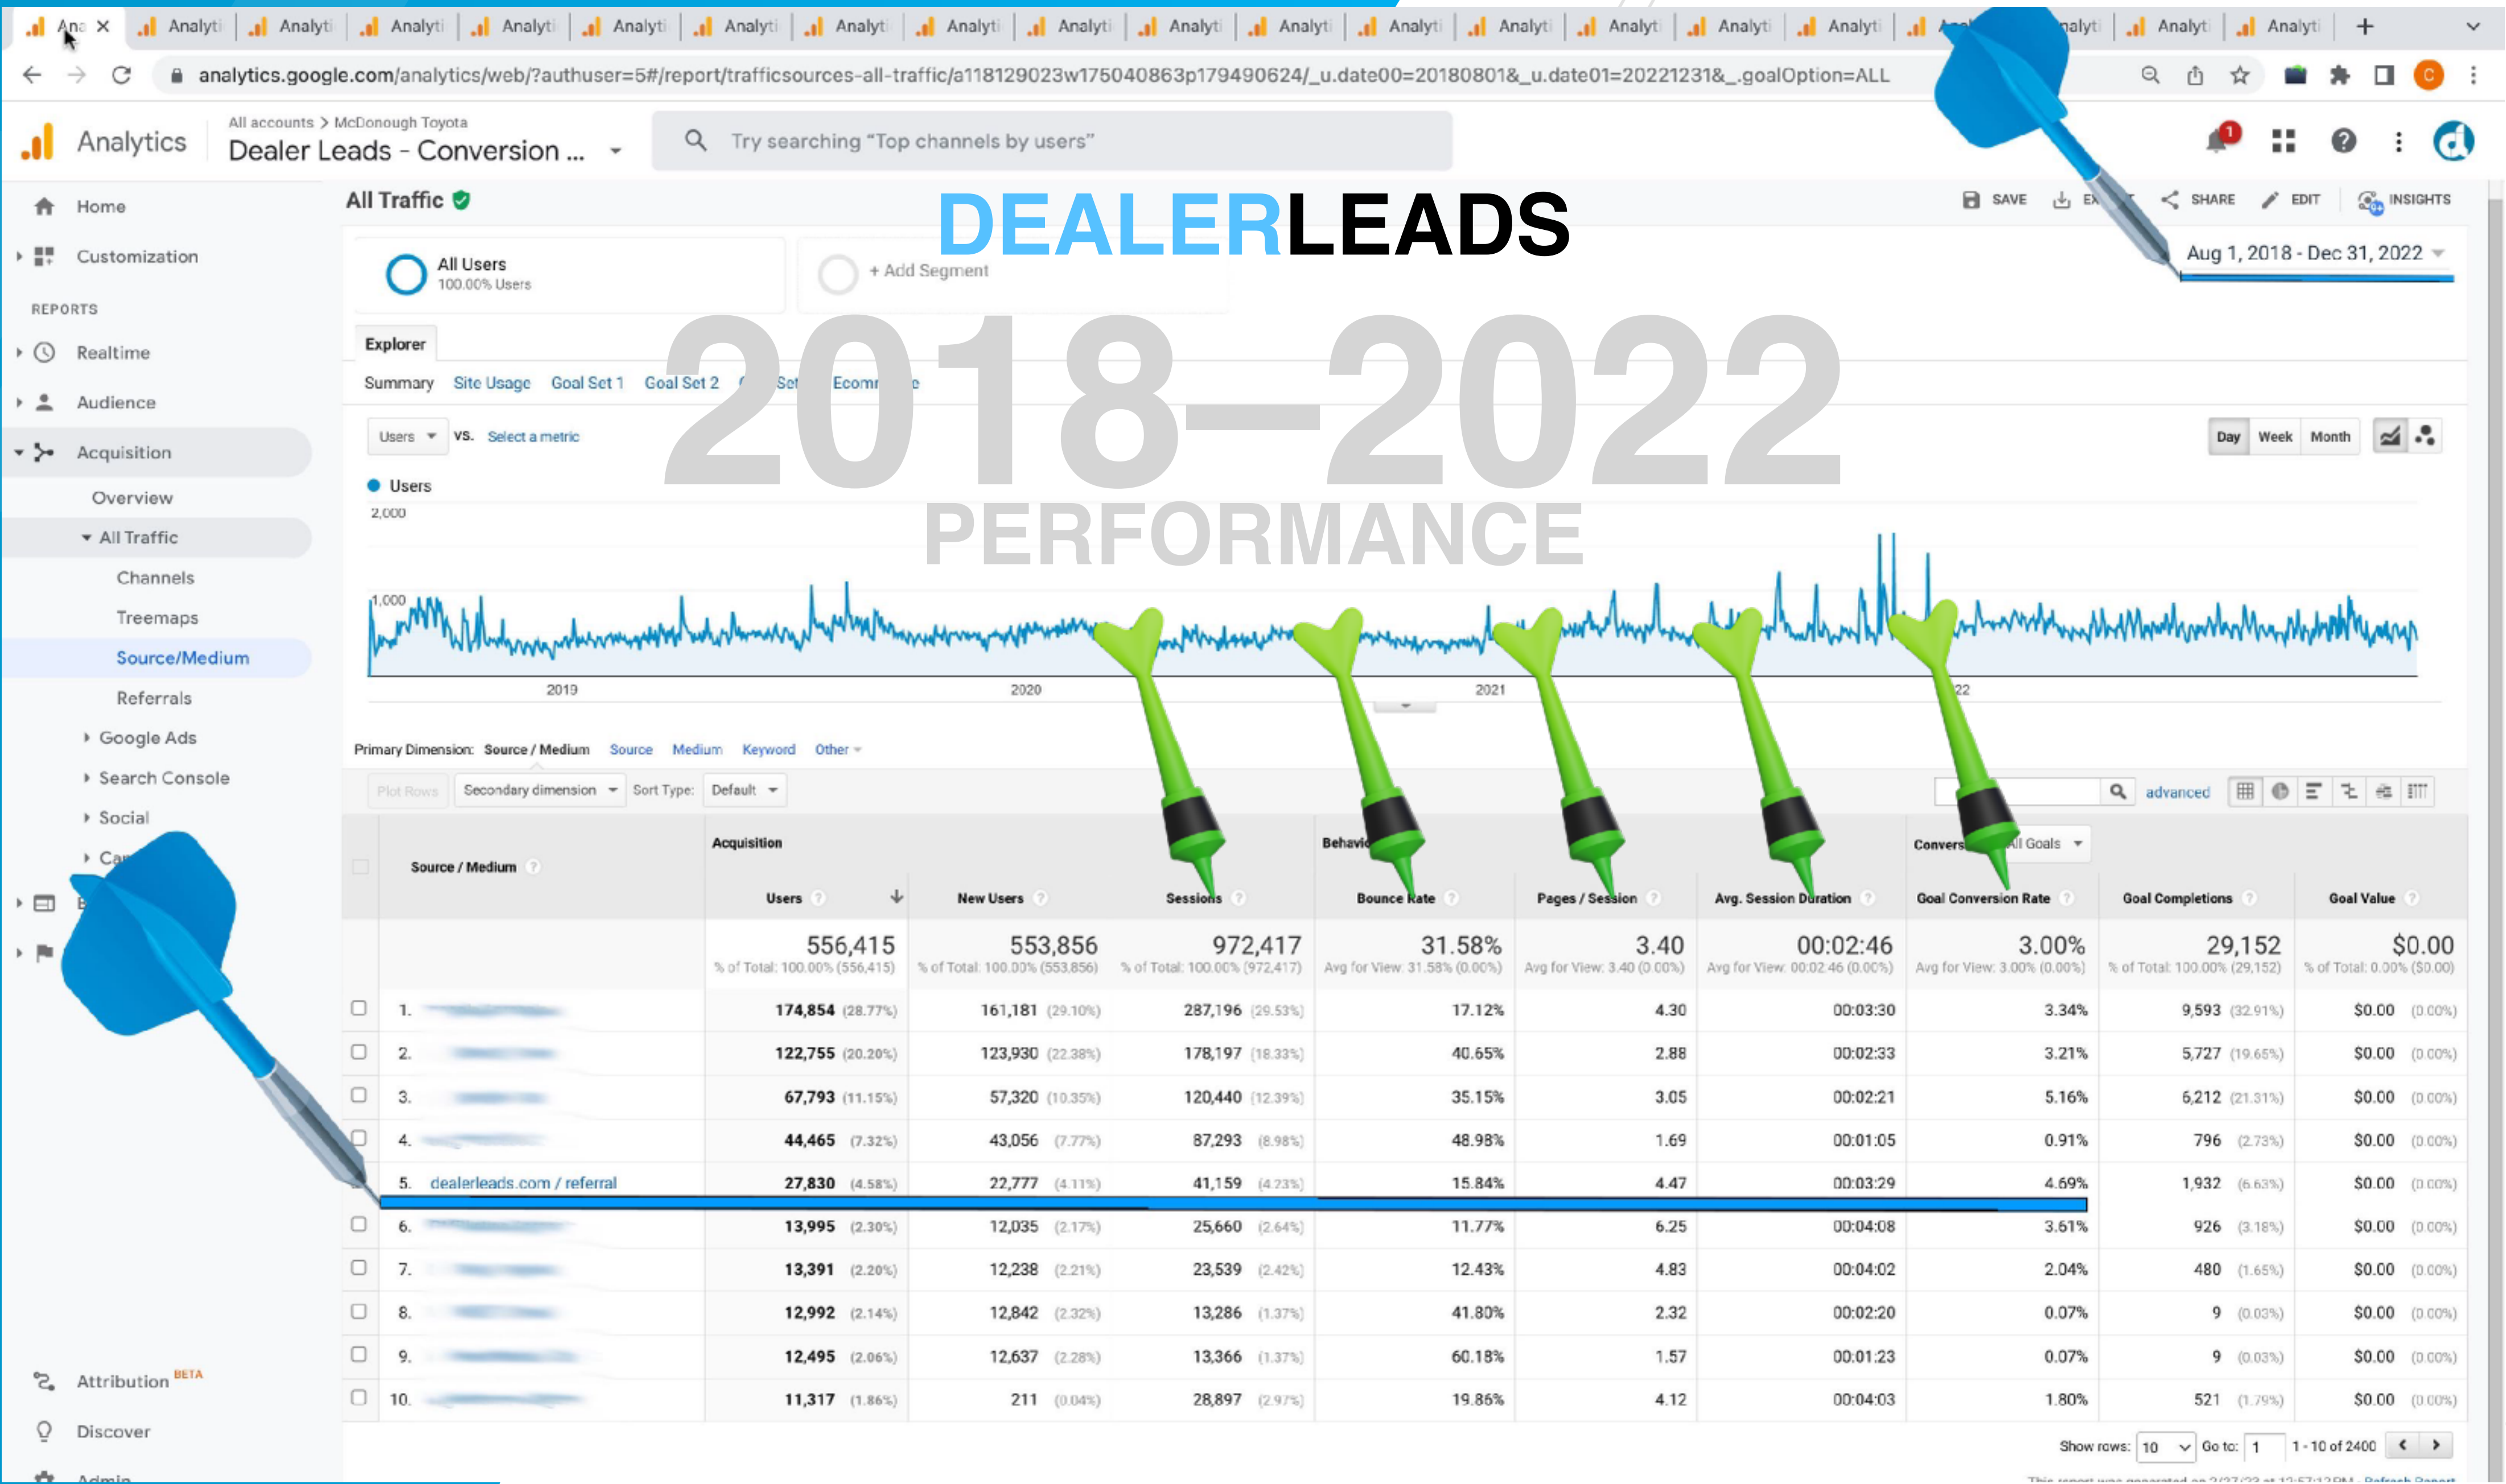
Ana × | Analyti | Analyti | Analyti | Analyti | Analyti | Analyti | Analyti | Analyti | Analyti | Analyti | Analyti | Analyti | Analyti | Analyti | Analyti | Analyti | Analyti | Analyti | Analyti | Analyti

analytics.google.com/analytics/web/?authuser=5#/report/trafficsources-all-traffic/a118129023w175040863p179490624/_u.date00=20180801&_u.date01=20221231&_.goalOption=ALL

Analytics
All accounts > McDonough Toyota
Dealer Leads - Conversion ...
Try searching "Top channels by users"

Home
Customization
REPORTS
Realtime
Audience
Acquisition
Overview
All Traffic
Channels
Treemaps
Source/Medium
Referrals
Google Ads
Search Console
Social
Ca
Attribution BETA
Discover
Admin

All Traffic
SAVE EX SHARE EDIT INSIGHTS

DEALERLEADS

Aug 1, 2018 - Dec 31, 2022

All Users
100.00% Users
+ Add Segment

2018–2022
PERFORMANCE

Explorer
Summary Site Usage Goal Set 1 Goal Set 2 Set Ecomm

Users vs. Select a metric
Day Week Month

Users
2,000
1,000
2019 2020 2021 22

Primary Dimension: Source / Medium Source Medium Keyword Other

Plot Rows Secondary dimension Sort Type: Default
advanced

| | Source / Medium | Users | New Users | Sessions | Bounce Rate | Pages / Session | Avg. Session Duration | Goal Conversion Rate | Goal Completions | Goal Value |
|---|---|---|---|---|---|---|---|---|---|---|
| | | 556,415 % of Total: 100.00% (556,415) | 553,856 % of Total: 100.00% (553,856) | 972,417 % of Total: 100.00% (972,417) | 31.58% Avg for View: 31.58% (0.00%) | 3.40 Avg for View: 3.40 (0.00%) | 00:02:46 Avg for View: 00:02:46 (0.00%) | 3.00% Avg for View: 3.00% (0.00%) | 29,152 % of Total: 100.00% (29,152) | $0.00 % of Total: 0.00% ($0.00) |
| 1. | | 174,854 (28.77%) | 161,181 (29.10%) | 287,196 (29.53%) | 17.12% | 4.30 | 00:03:30 | 3.34% | 9,593 (32.91%) | $0.00 (0.00%) |
| 2. | | 122,755 (20.20%) | 123,930 (22.38%) | 178,197 (18.33%) | 40.65% | 2.88 | 00:02:33 | 3.21% | 5,727 (19.65%) | $0.00 (0.00%) |
| 3. | | 67,793 (11.15%) | 57,320 (10.35%) | 120,440 (12.39%) | 35.15% | 3.05 | 00:02:21 | 5.16% | 6,212 (21.31%) | $0.00 (0.00%) |
| 4. | | 44,465 (7.32%) | 43,056 (7.77%) | 87,293 (8.98%) | 48.98% | 1.69 | 00:01:05 | 0.91% | 796 (2.73%) | $0.00 (0.00%) |
| 5. | dealerleads.com / referral | 27,830 (4.58%) | 22,777 (4.11%) | 41,159 (4.23%) | 15.84% | 4.47 | 00:03:29 | 4.69% | 1,932 (6.63%) | $0.00 (0.00%) |
| 6. | | 13,995 (2.30%) | 12,035 (2.17%) | 25,660 (2.64%) | 11.77% | 6.25 | 00:04:08 | 3.61% | 926 (3.18%) | $0.00 (0.00%) |
| 7. | | 13,391 (2.20%) | 12,238 (2.21%) | 23,539 (2.42%) | 12.43% | 4.83 | 00:04:02 | 2.04% | 480 (1.65%) | $0.00 (0.00%) |
| 8. | | 12,992 (2.14%) | 12,842 (2.32%) | 13,286 (1.37%) | 41.80% | 2.32 | 00:02:20 | 0.07% | 9 (0.03%) | $0.00 (0.00%) |
| 9. | | 12,495 (2.06%) | 12,637 (2.28%) | 13,366 (1.37%) | 60.18% | 1.57 | 00:01:23 | 0.07% | 9 (0.03%) | $0.00 (0.00%) |
| 10. | | 11,317 (1.86%) | 211 (0.04%) | 28,897 (2.97%) | 19.86% | 4.12 | 00:04:03 | 1.80% | 521 (1.79%) | $0.00 (0.00%) |

Acquisition Behavio Convers All Goals

Show rows: 10 Go to: 1 1 - 10 of 2400